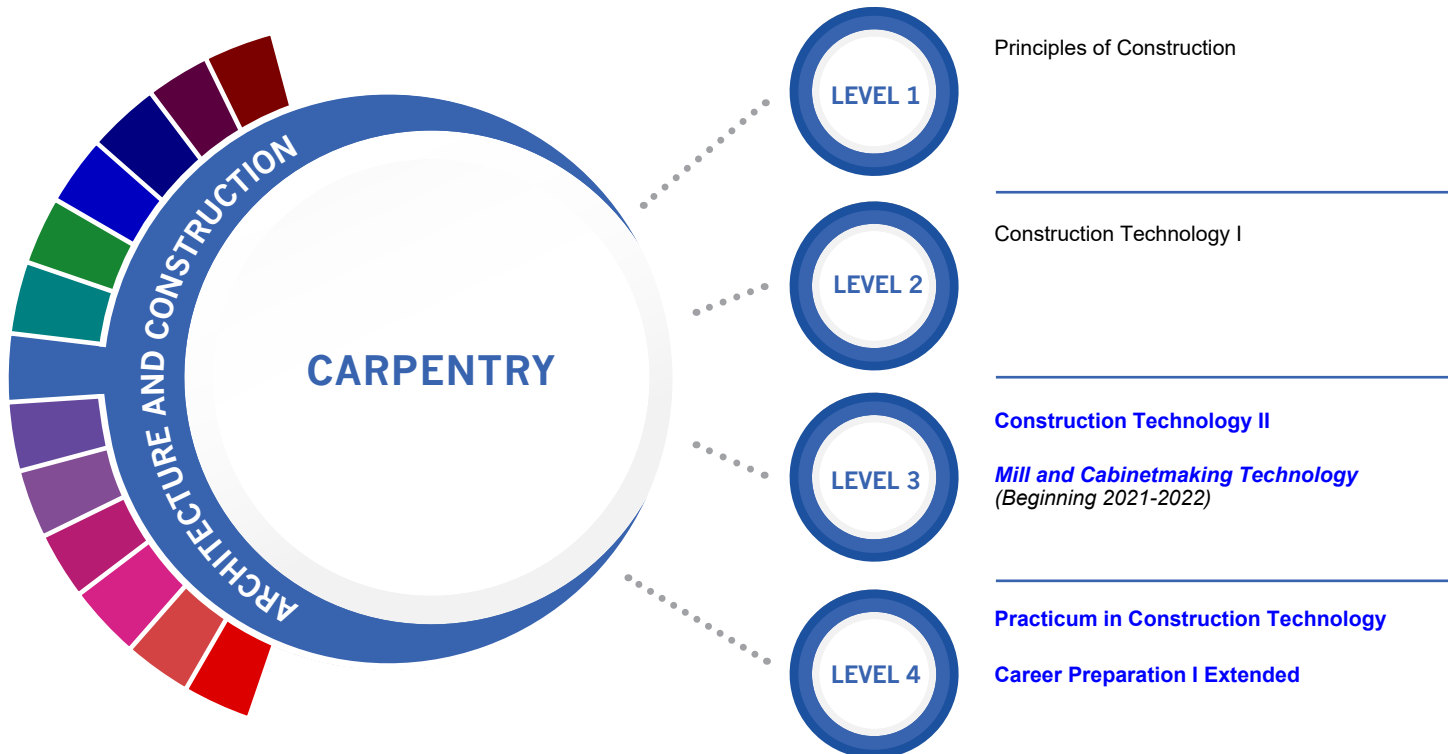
ARCHITECTURE AND CONSTRUCTION

CARPENTRY

LEVEL 1

Principles of Construction

LEVEL 2

Construction Technology I

LEVEL 3

Construction Technology II

Mill and Cabinetmaking Technology
(Beginning 2021-2022)

LEVEL 4

Practicum in Construction Technology

Career Preparation I Extended